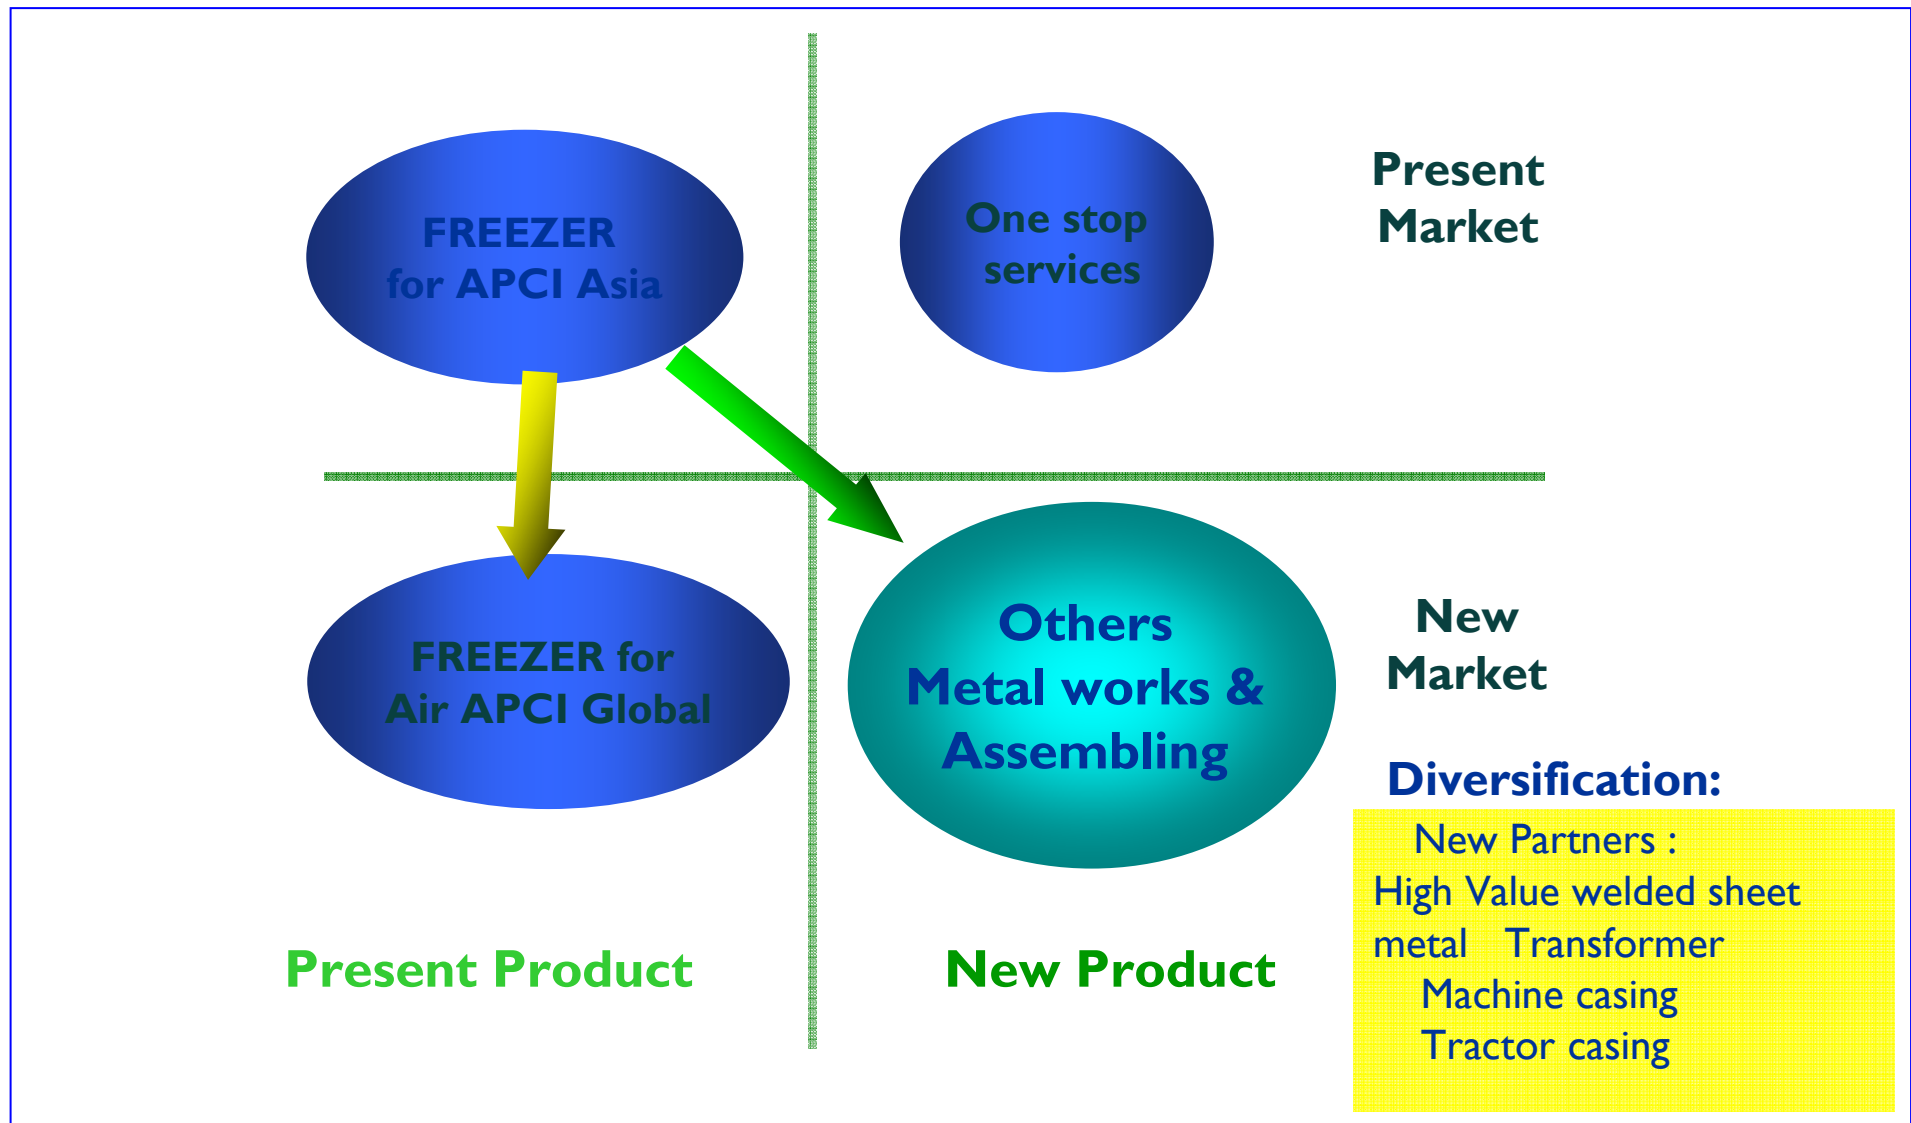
FREEZER for APCI Asia

One stop services

Present Market

FREEZER for Air APCI Global

Others Metal works & Assembling

New Market

Diversification:

New Partners :
High Value welded sheet metal Transformer
Machine casing
Tractor casing

Present Product

New Product